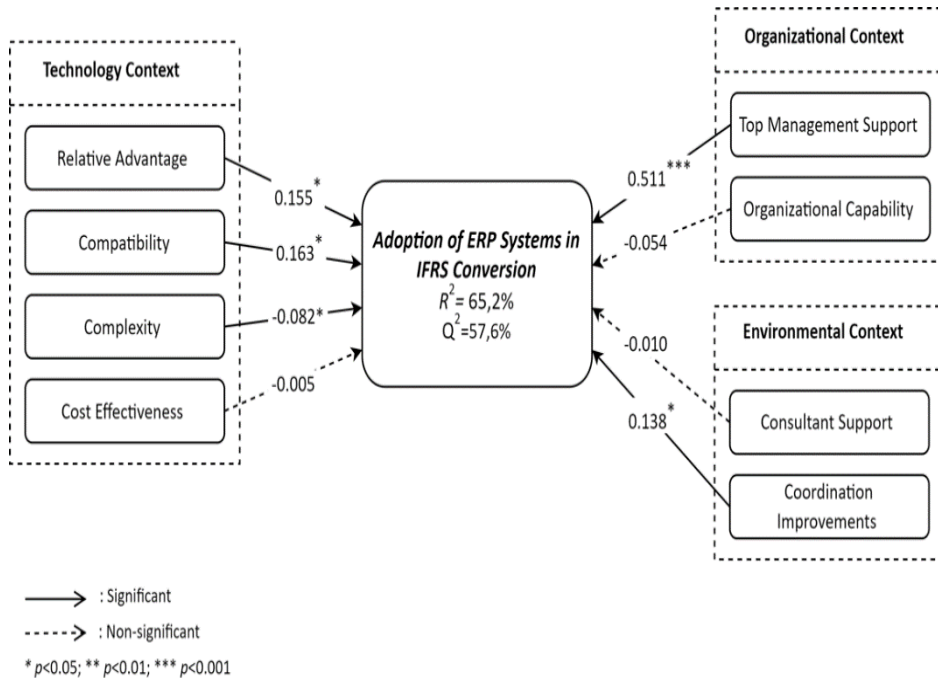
Technology Context

Relative Advantage

Compatibility

Complexity

Cost Effectiveness

$0.155^{*}$

$0.163^{*}$

-0.082*

-0.005

Adoption of ERP Systems in IFRS Conversion
$R^2$= 65,2%
$Q^2$=57,6%

Organizational Context

Top Management Support

Organizational Capability

$0.511^{***}$

-0.054

Environmental Context

-0.010

$0.138^{*}$

Consultant Support

Coordination Improvements

: Significant

: Non-significant

* p<0.05; ** p<0.01; *** p<0.001